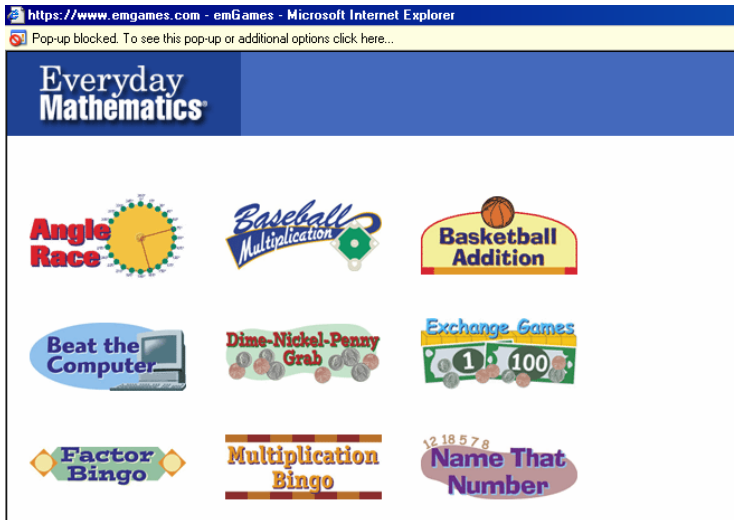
https://www.emgames.com - emGames - Microsoft Internet Explorer

Pop-up blocked. To see this pop-up or additional options click here...

Everyday Mathematics®

Angle Race

Baseball Multiplication

Basketball Addition

Beat the Computer

Dime-Nickel-Penny Grab

Exchange Games

1

100

Factor Bingo

Multiplication Bingo

12 18 5 7 8

Name That Number